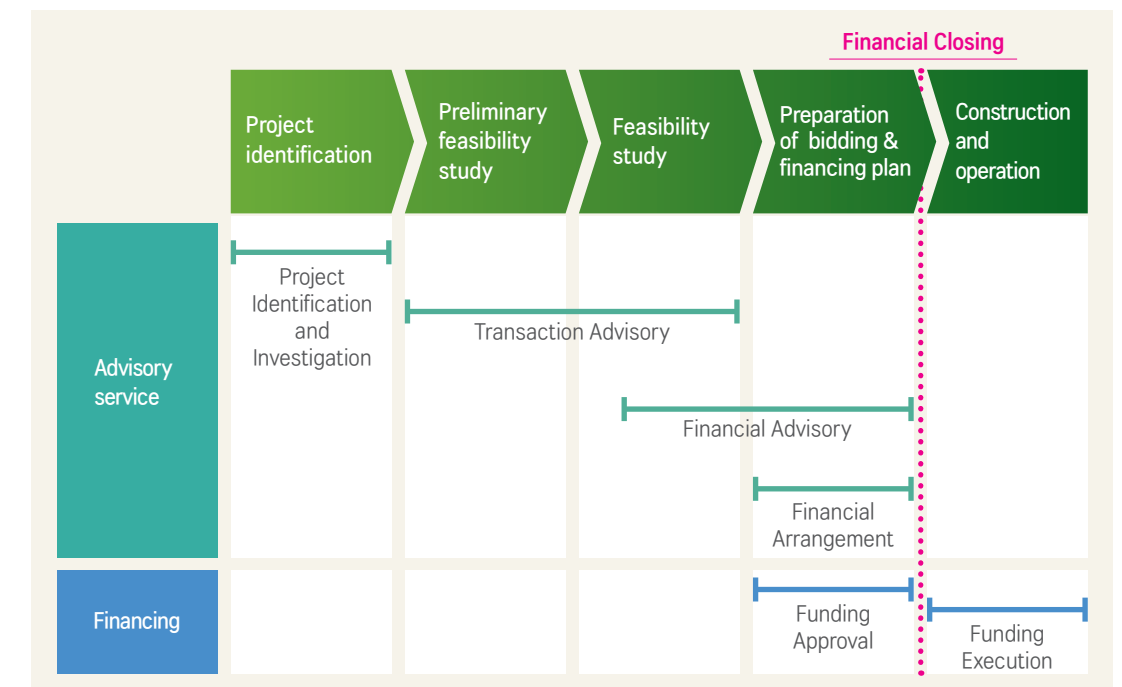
Financial Closing

Project identification

Preliminary feasibility study

Feasibility study

Preparation of bidding & financing plan

Construction and operation

Advisory service

Project Identification and Investigation

Transaction Advisory

Financial Advisory

Financial Arrangement

Financing

Funding Approval

Funding Execution